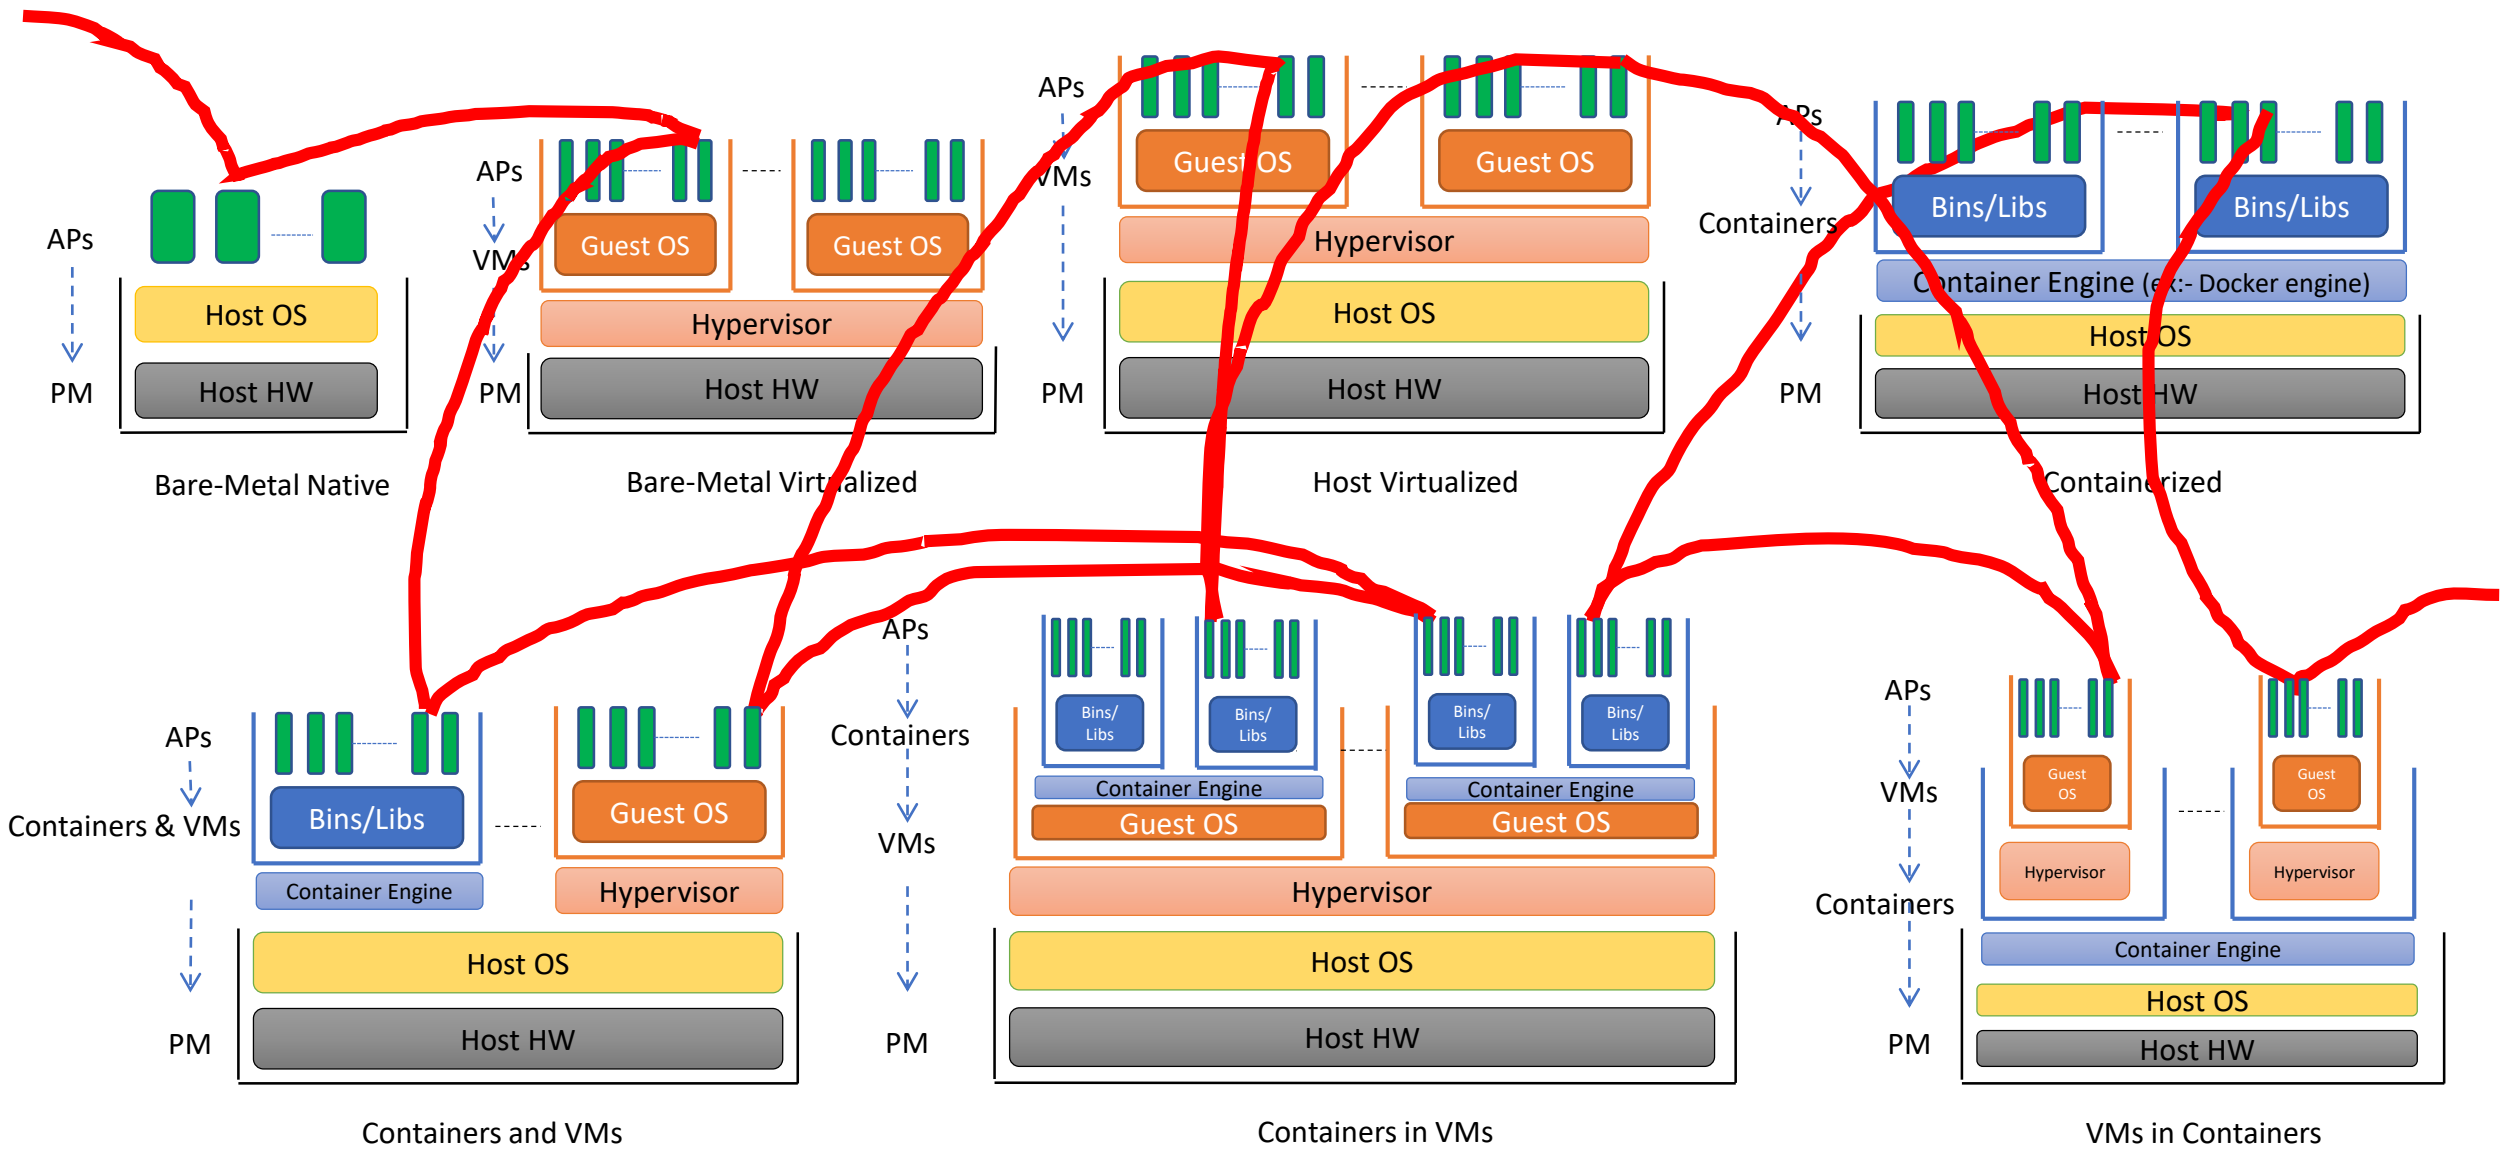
APs
PM
Host OS
Host HW
Bare-Metal Native

APs
VMs
PM
Guest OS
Guest OS
Hypervisor
Host HW
Bare-Metal Virtualized

APs
VMs
PM
Guest OS
Guest OS
Hypervisor
Host OS
Host HW
Host Virtualized

APs
Containers
PM
Bins/Libs
Bins/Libs
Container Engine (ex:- Docker engine)
Host OS
Host HW
Containerized

APs
Containers & VMs
PM
Bins/Libs
Container Engine
Guest OS
Hypervisor
Host OS
Host HW
Containers and VMs

APs
Containers
VMs
PM
Bins/ Libs
Bins/ Libs
Container Engine
Guest OS
Bins/ Libs
Bins/ Libs
Container Engine
Guest OS
Hypervisor
Host OS
Host HW
Containers in VMs

APs
VMs
Containers
PM
Guest OS
Hypervisor
Guest OS
Hypervisor
Container Engine
Host OS
Host HW
VMs in Containers